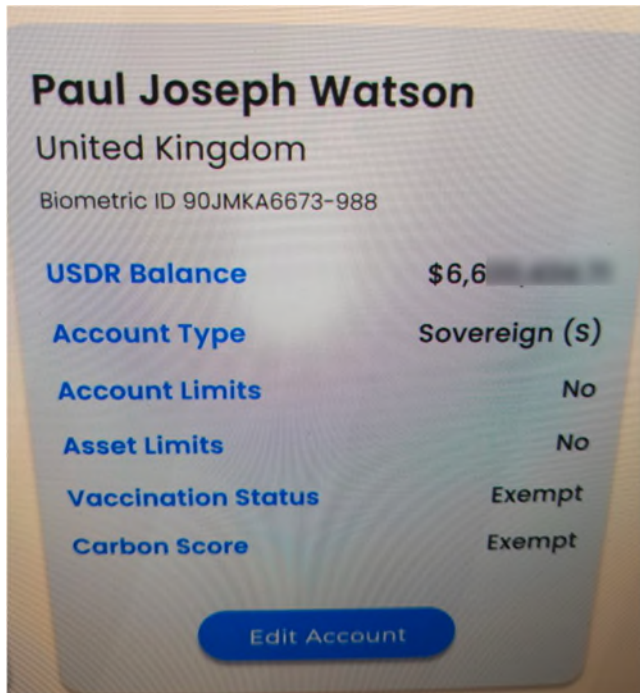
Paul Joseph Watson
United Kingdom
Biometric ID 90JMKA6673-988

USDR Balance $6,6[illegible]
Account Type Sovereign (S)
Account Limits No
Asset Limits No
Vaccination Status Exempt
Carbon Score Exempt

Edit Account